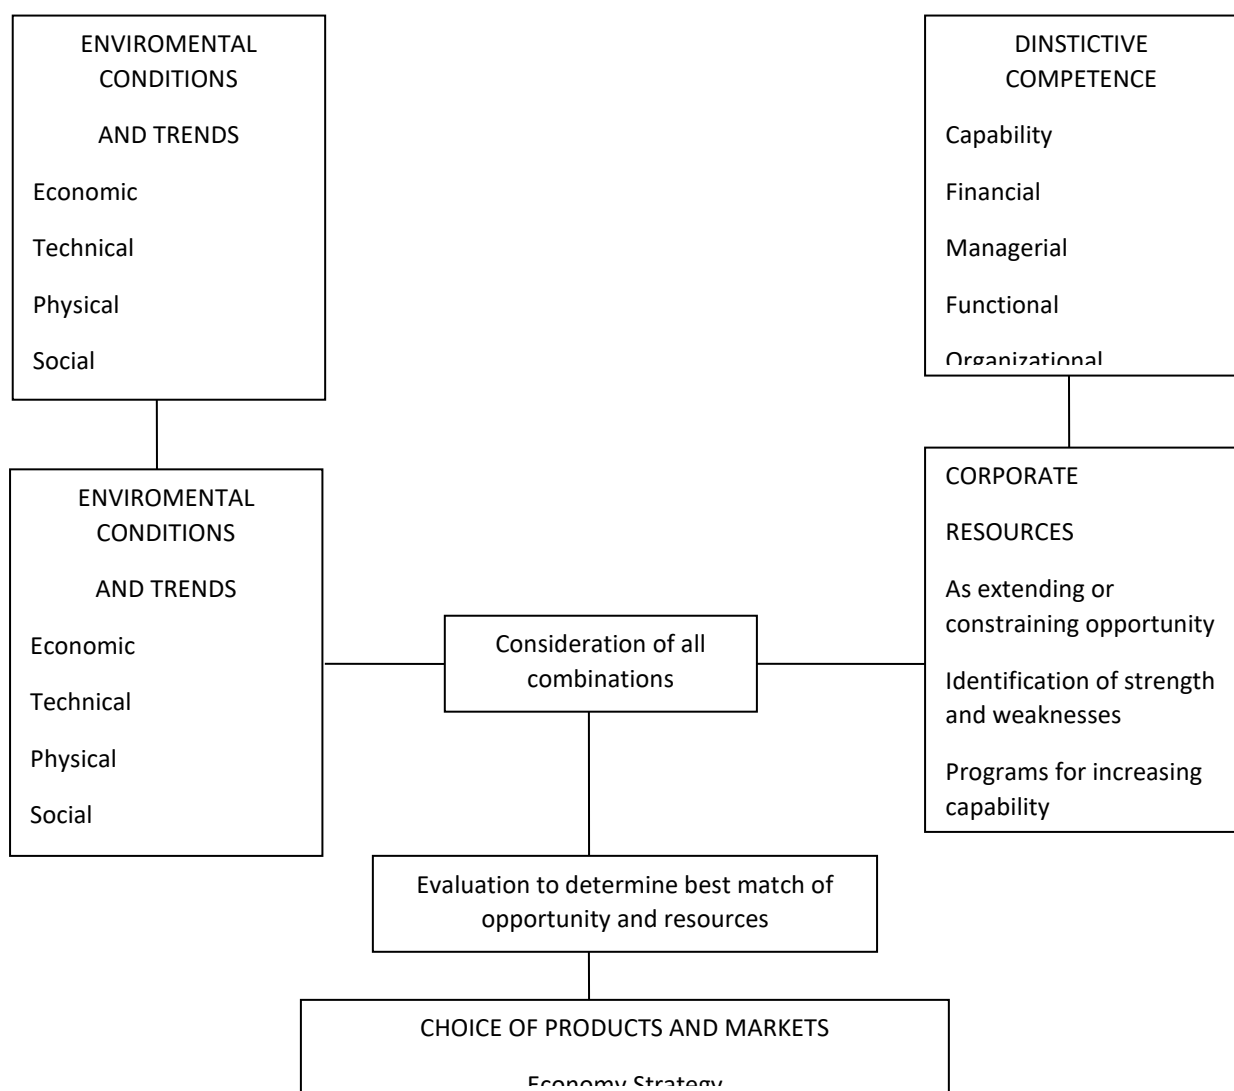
ENVIROMENTAL CONDITIONS

AND TRENDS

Economic

Technical

Physical

Social

DINSTICTIVE COMPETENCE

Capability

Financial

Managerial

Functional

Organizational

ENVIROMENTAL CONDITIONS

AND TRENDS

Economic

Technical

Physical

Social

Consideration of all combinations

CORPORATE

RESOURCES

As extending or constraining opportunity

Identification of strength and weaknesses

Programs for increasing capability

Evaluation to determine best match of opportunity and resources

CHOICE OF PRODUCTS AND MARKETS

Economy Strategy